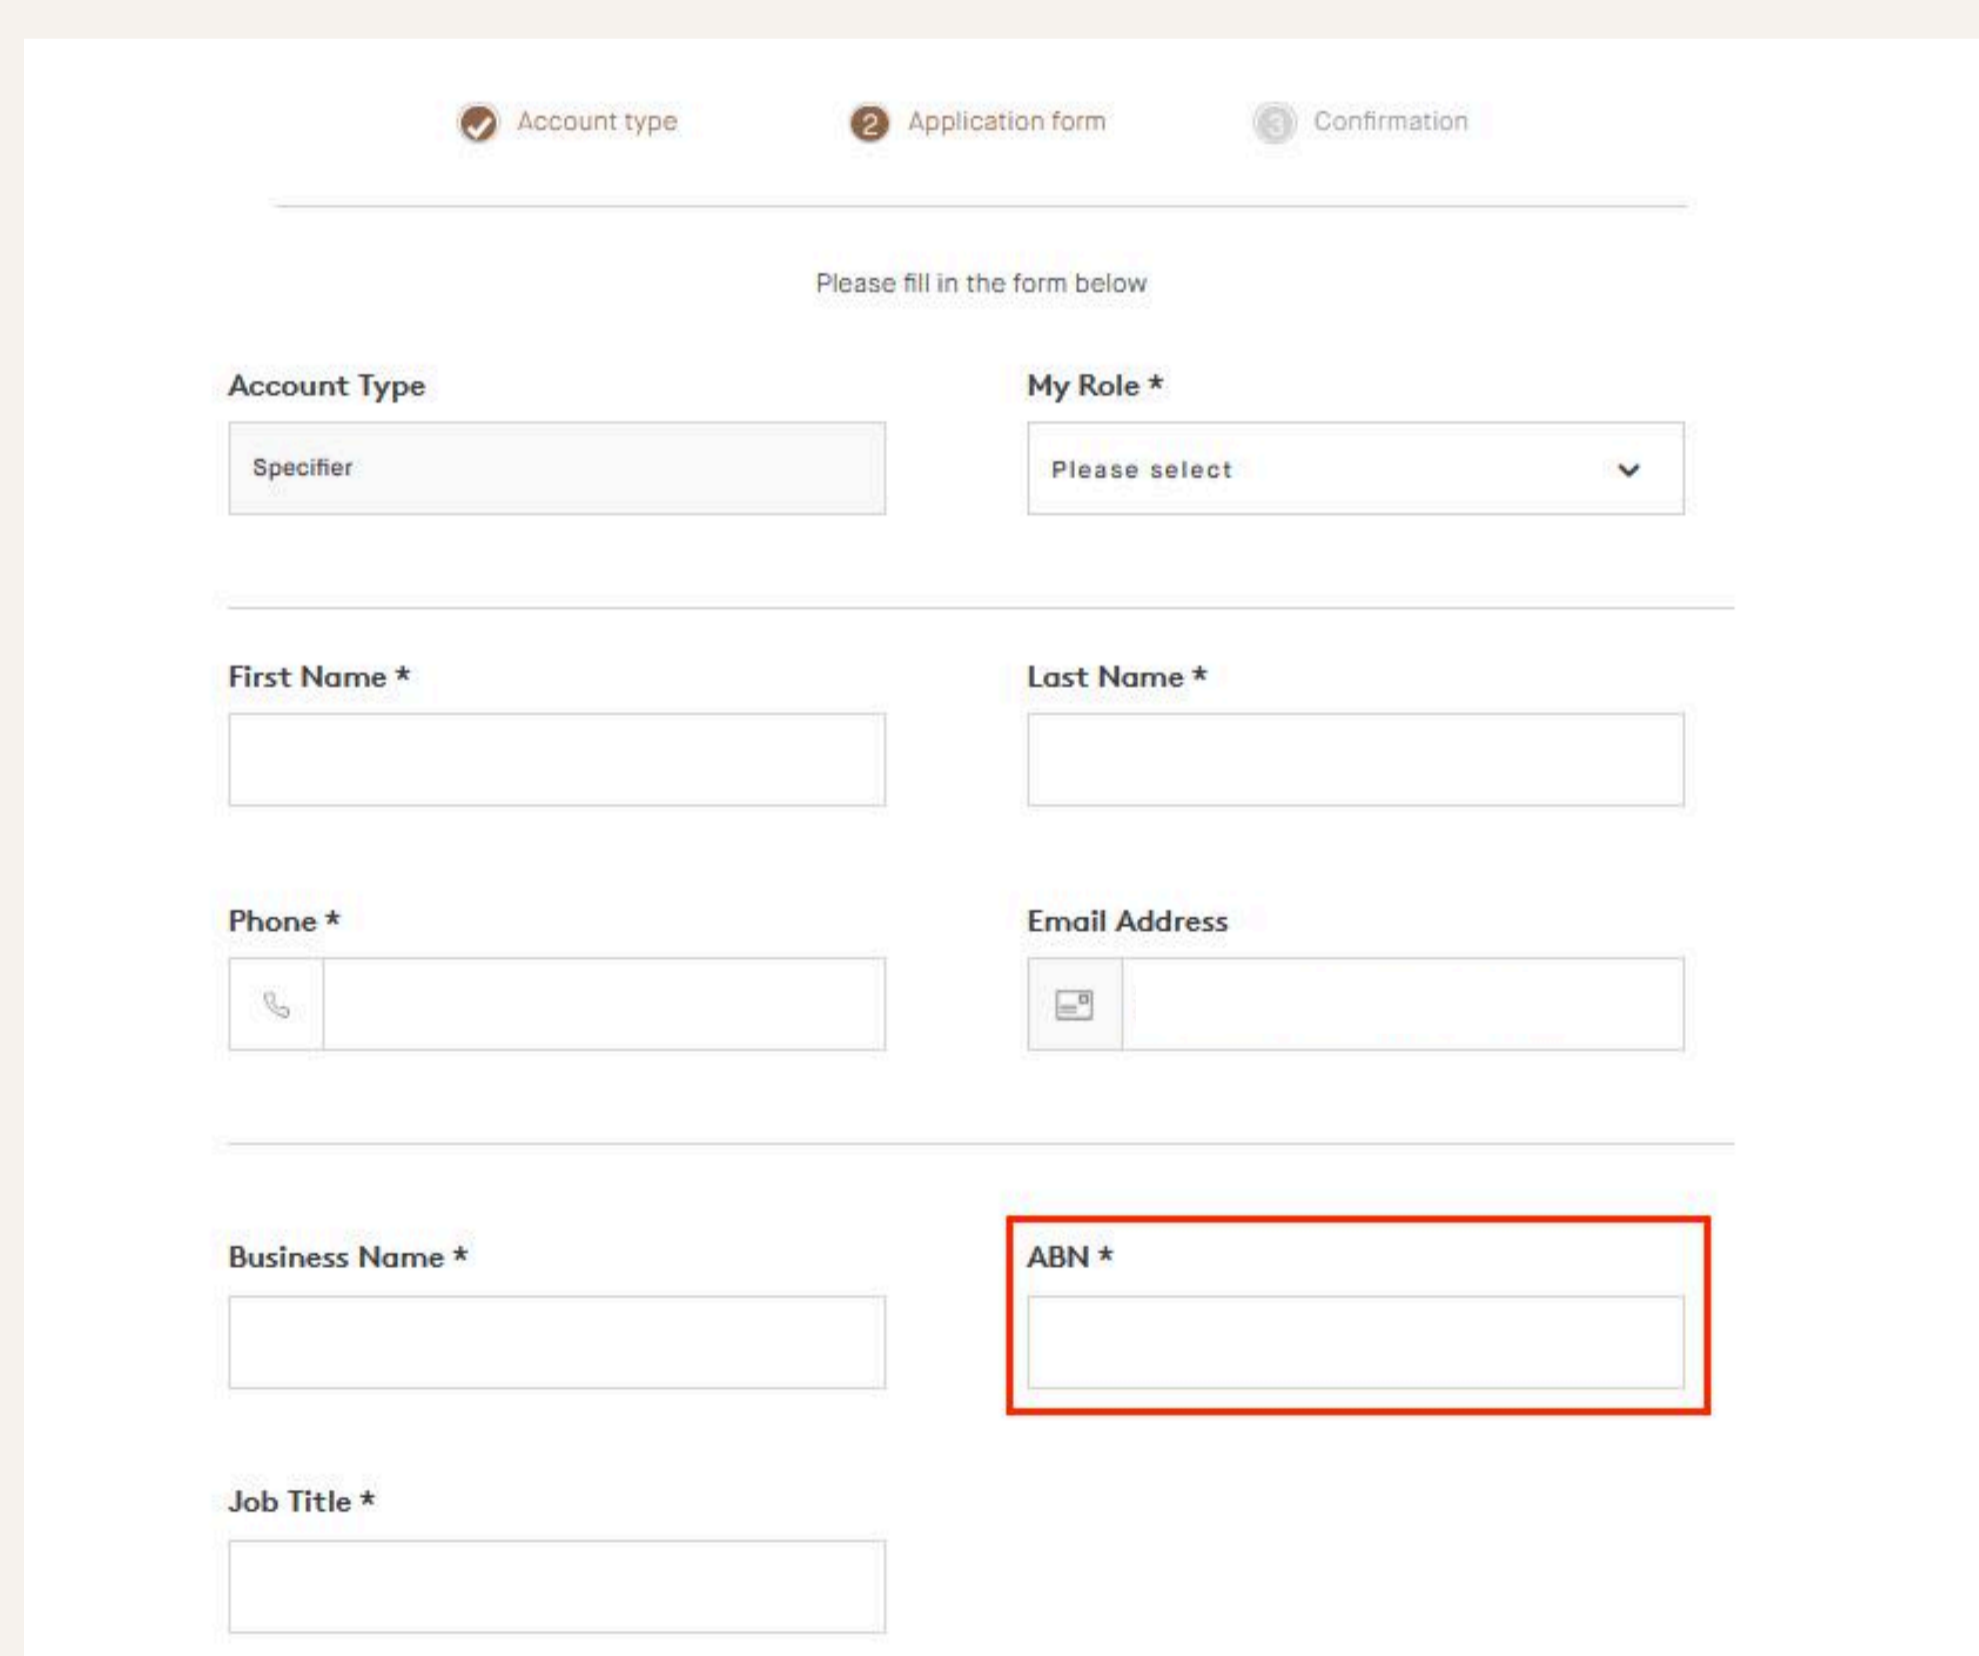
Account type 2 Application form 3 Confirmation

Please fill in the form below

Account Type
Specifier

My Role *
Please select

First Name *

Last Name *

Phone *

Email Address

Business Name *

ABN *

Job Title *